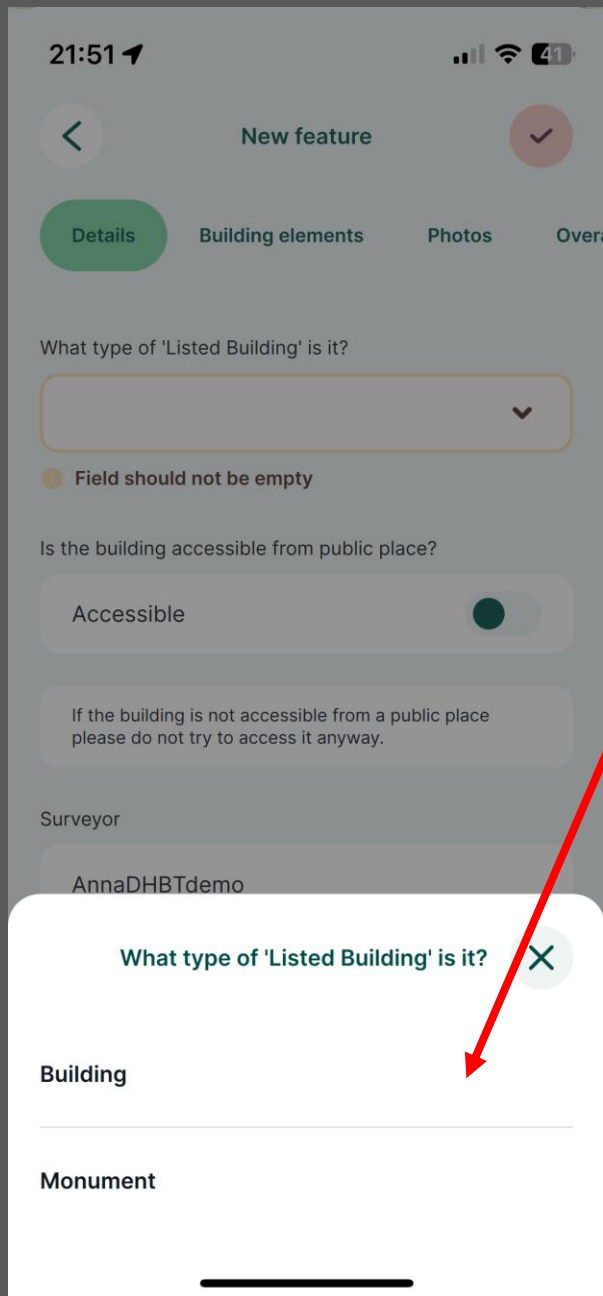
21:51

41

New feature

Details

Building elements

Photos

Overa

What type of 'Listed Building' is it?

Field should not be empty

Is the building accessible from public place?

Accessible

If the building is not accessible from a public place please do not try to access it anyway.

Surveyor

AnnaDHBTdemo

What type of 'Listed Building' is it?

Building

Monument